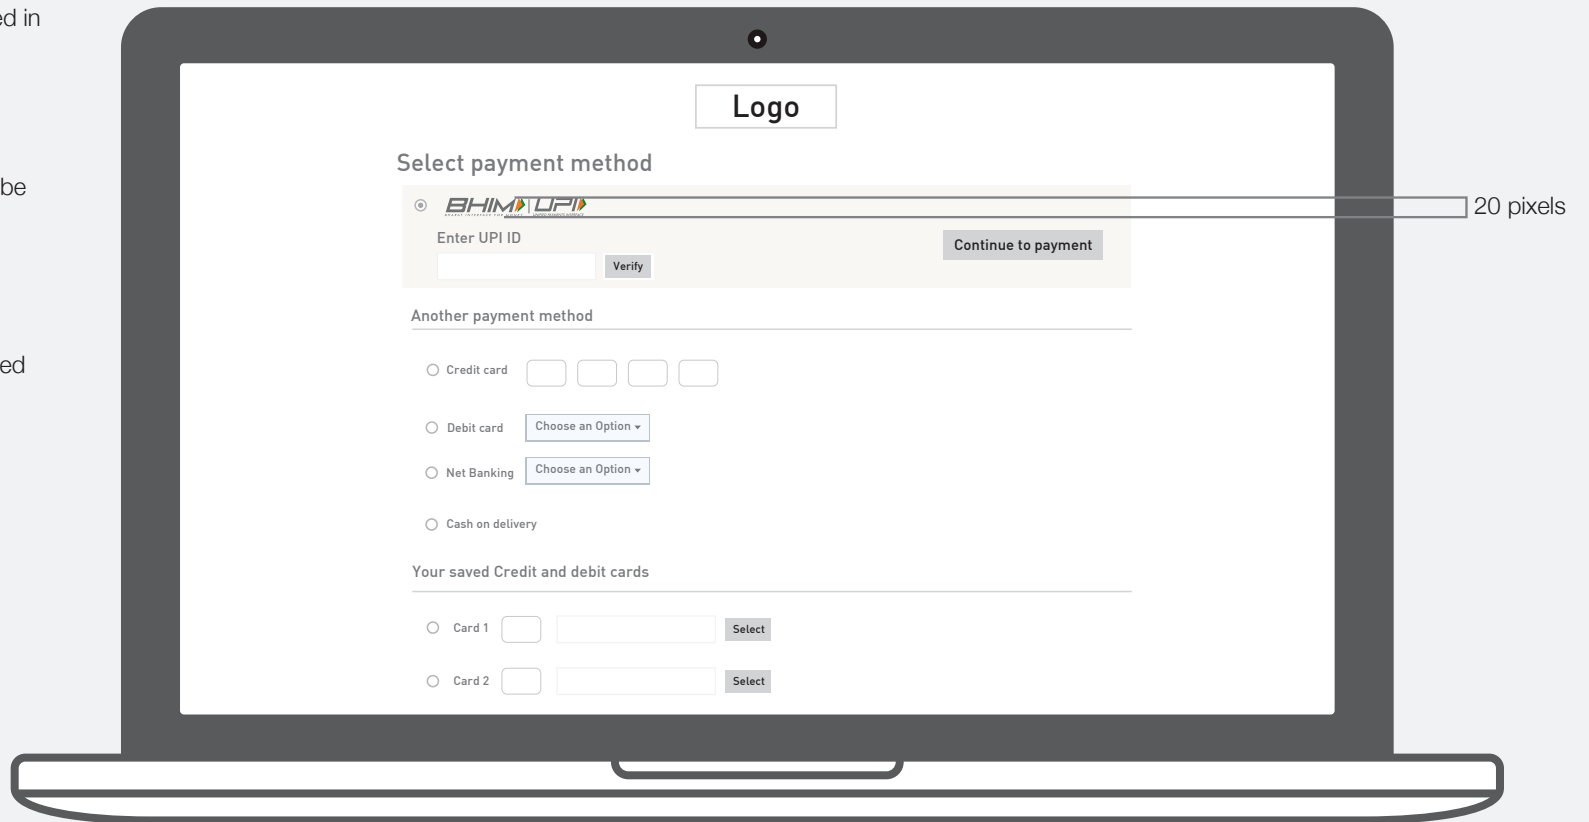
ed in

be

ed

Logo

Select payment method

BHIM UPI

Enter UPI ID

Verify

Continue to payment

20 pixels

Another payment method

Credit card

Debit card Choose an Option

Net Banking Choose an Option

Cash on delivery

Your saved Credit and debit cards

Card 1 Select

Card 2 Select